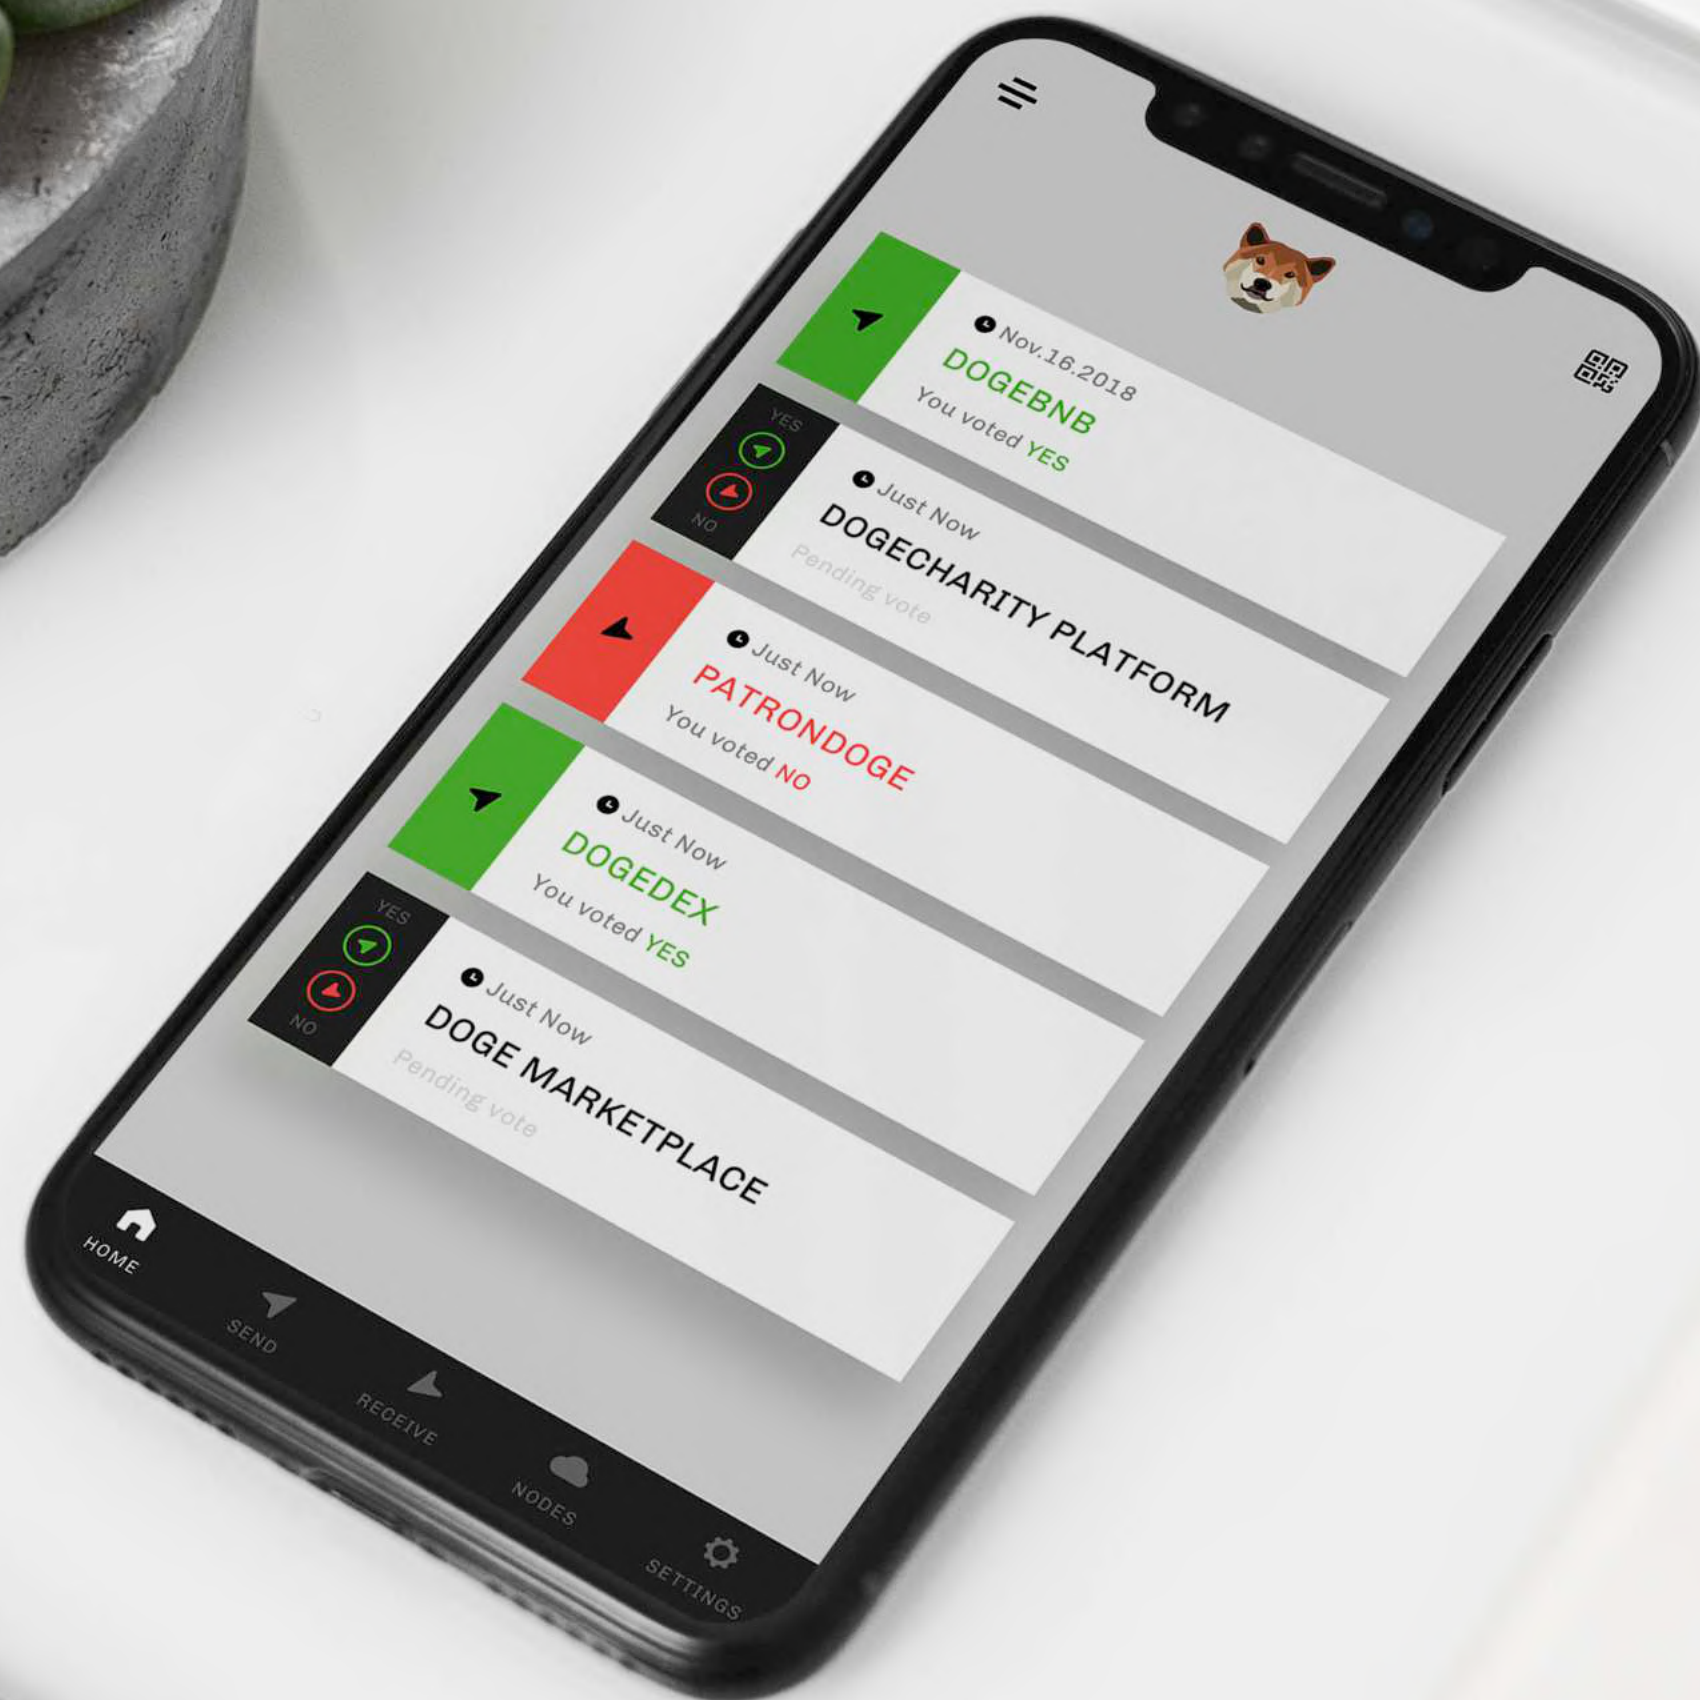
Nov.16.2018
DOGEBNB
You voted YES

YES
NO
Just Now
DOGECHARITY PLATFORM
Pending vote

Just Now
PATRONDOGE
You voted NO

Just Now
DOGEDEX
You voted YES

YES
NO
Just Now
DOGE MARKETPLACE
Pending vote

HOME
SEND
RECEIVE
NODES
SETTINGS